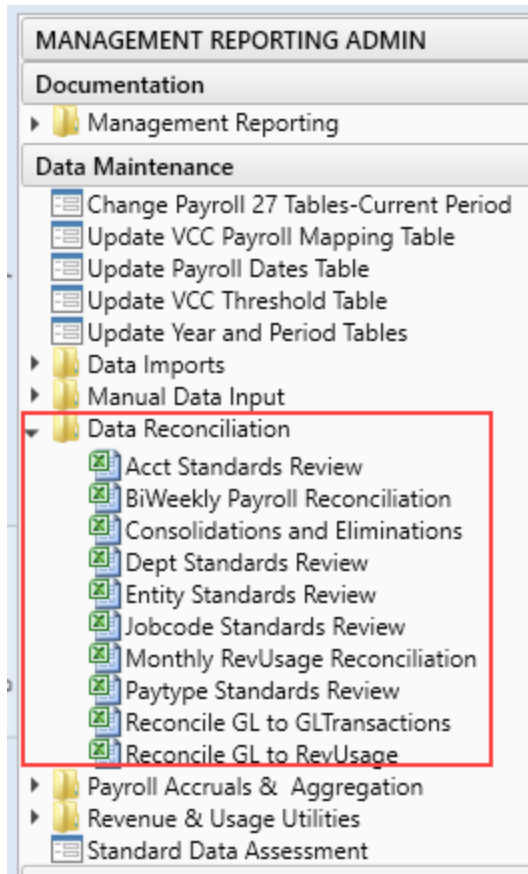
MANAGEMENT REPORTING ADMIN

Documentation

Management Reporting

Data Maintenance

Change Payroll 27 Tables-Current Period

Update VCC Payroll Mapping Table

Update Payroll Dates Table

Update VCC Threshold Table

Update Year and Period Tables

Data Imports

Manual Data Input

Data Reconciliation

Acct Standards Review

BiWeekly Payroll Reconciliation

Consolidations and Eliminations

Dept Standards Review

Entity Standards Review

Jobcode Standards Review

Monthly RevUsage Reconciliation

Paytype Standards Review

Reconcile GL to GLTransactions

Reconcile GL to RevUsage

Payroll Accruals & Aggregation

Revenue & Usage Utilities

Standard Data Assessment